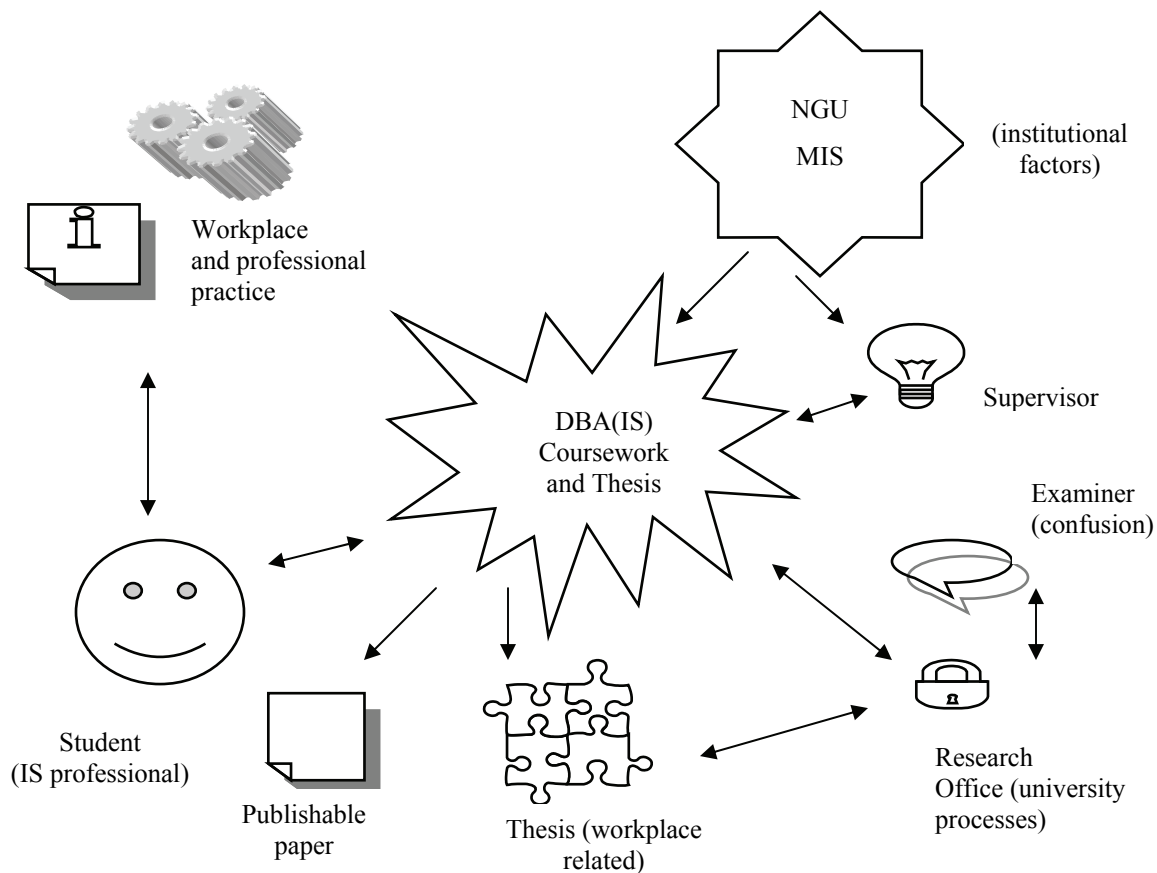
NGU
MIS

(institutional factors)

Workplace and professional practice

DBA(IS) Coursework and Thesis

Supervisor

Examiner (confusion)

Student (IS professional)

Publishable paper

Thesis (workplace related)

Research Office (university processes)